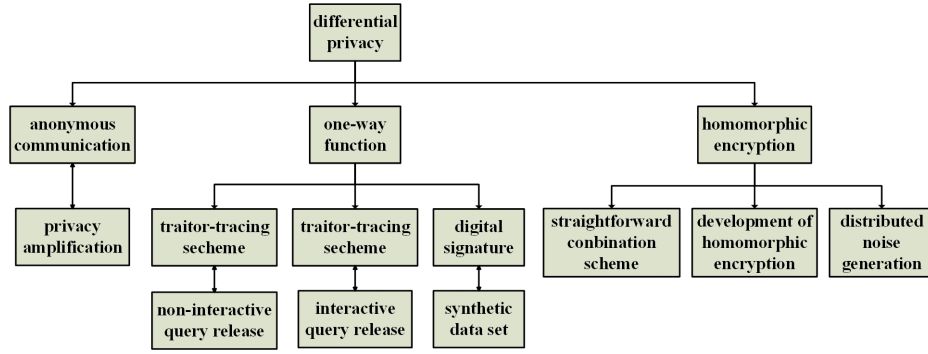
differential privacy

anonymous communication

one-way function

homomorphic encryption

privacy amplification

traitor-tracing secheme

traitor-tracing secheme

digital signature

straightforward conbination scheme

development of homomorphic encryption

distributed noise generation

non-interactive query release

interactive query release

synthetic data set